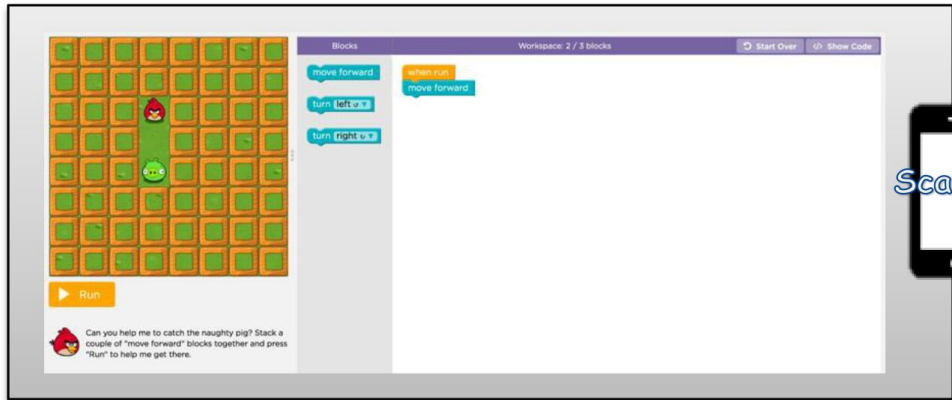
Blocks

Workspace: 2 / 3 blocks

Start Over

Show Code

move forward

turn left ↺

turn right ↻

when run

move forward

Run

Can you help me to catch the naughty pig? Stack a couple of "move forward" blocks together and press "Run" to help me get there.

Sca